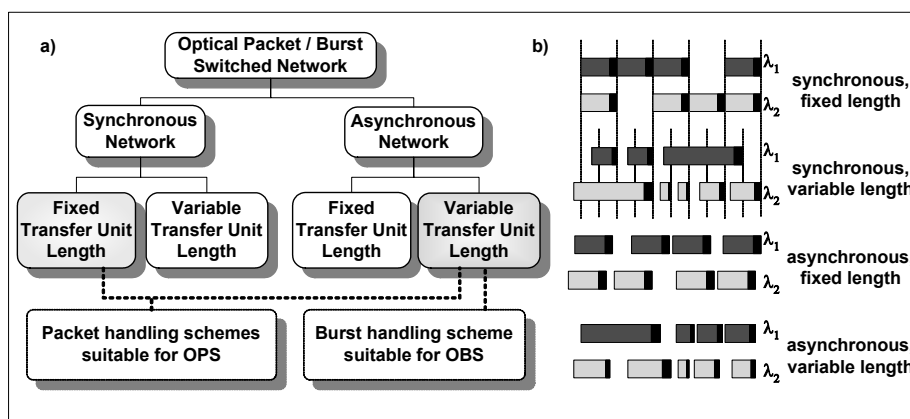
a)

Optical Packet / Burst Switched Network

Synchronous Network

Asynchronous Network

Fixed Transfer Unit Length

Variable Transfer Unit Length

Fixed Transfer Unit Length

Variable Transfer Unit Length

Packet handling schemes suitable for OPS

Burst handling scheme suitable for OBS

b)

$\lambda_1$

$\lambda_2$

synchronous, fixed length

$\lambda_1$

$\lambda_2$

synchronous, variable length

$\lambda_1$

$\lambda_2$

asynchronous fixed length

$\lambda_1$

$\lambda_2$

asynchronous variable length